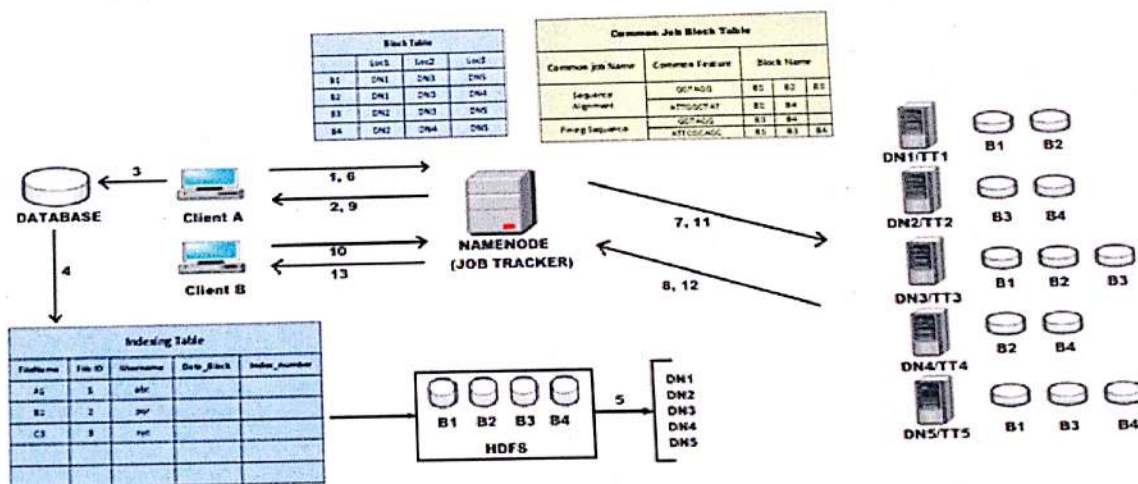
Block Table

| | Loc1 | Loc2 | Loc3 |
|---|---|---|---|
| B1 | DN1 | DN3 | DN5 |
| B2 | DN1 | DN3 | DN4 |
| B3 | DN2 | DN3 | DN5 |
| B4 | DN2 | DN4 | DN5 |

Common Job Block Table

| Common Job Name | Common Feature | Block Name | | |
|---|---|---|---|---|
| Sequence Alignment | GCTAGG | B1 | B2 | B3 |
| | ATTGGCTAT | B1 | B4 | |
| Fixing Sequence | GCTAGG | B3 | B4 | |
| | ATTCGCAGC | B1 | B3 | B4 |

DATABASE

3

Client A

1, 6

2, 9

Client B

10

13

NAMENODE (JOB TRACKER)

7, 11

8, 12

4

DN1/TT1 B1 B2

DN2/TT2 B3 B4

DN3/TT3 B1 B2 B3

DN4/TT4 B2 B4

DN5/TT5 B1 B3 B4

Indexing Table

| FileName | File ID | Username | Data_Block | Index_number |
|---|---|---|---|---|
| A1 | 1 | abc | | |
| B2 | 2 | pqr | | |
| C3 | 3 | xyz | | |
| | | | | |
| | | | | |

B1 B2 B3 B4

HDFS

5

DN1
DN2
DN3
DN4
DN5